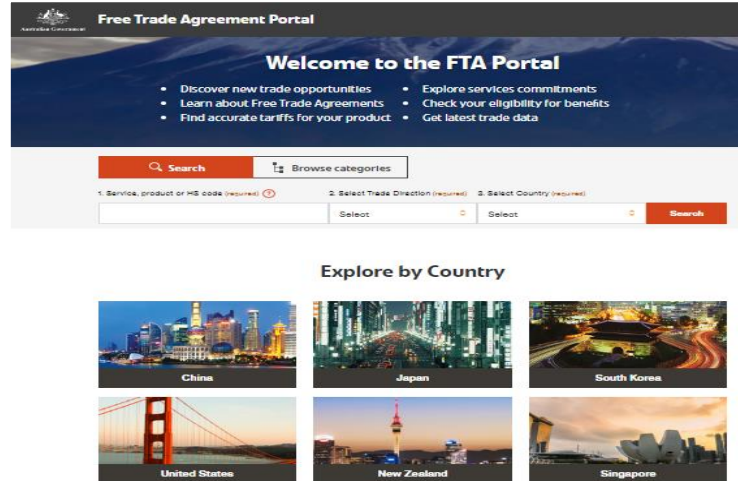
Australian Government

Free Trade Agreement Portal

Welcome to the FTA Portal

• Discover new trade opportunities
• Learn about Free Trade Agreements
• Find accurate tariffs for your product
• Explore services commitments
• Check your eligibility for benefits
• Get latest trade data

Search

Browse categories

1. Service, product or HS code (required) ?

2. Select Trade Direction (required)

3. Select Country (required)

Select

Select

Search

Explore by Country

China

Japan

South Korea

United States

New Zealand

Singapore